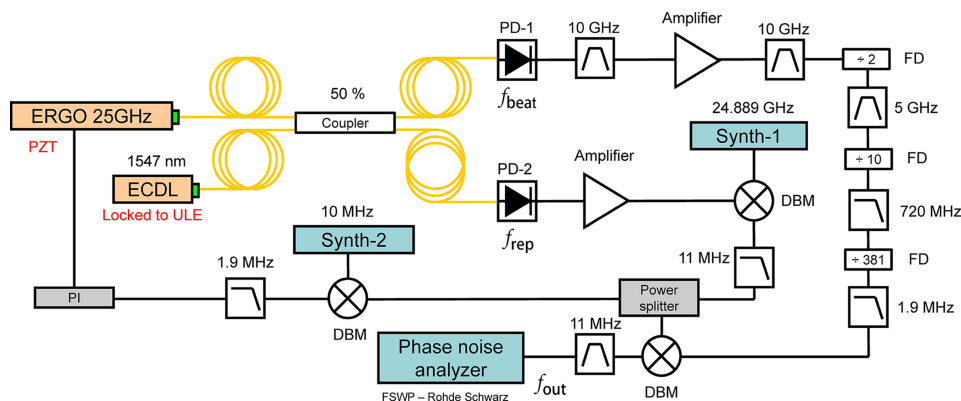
PD-1
10 GHz
Amplifier
10 GHz
÷ 2
FD
ERGO 25GHz
PZT
50 %
Coupler
$f_{\text{beat}}$
24.889 GHz
Synth-1
5 GHz
1547 nm
ECDL
Locked to ULE
PD-2
Amplifier
DBM
÷ 10
FD
720 MHz
$f_{\text{rep}}$
10 MHz
Synth-2
11 MHz
÷ 381
FD
PI
1.9 MHz
DBM
Power splitter
1.9 MHz
Phase noise analyzer
11 MHz
$f_{\text{out}}$
DBM
FSWP – Rohde Schwarz